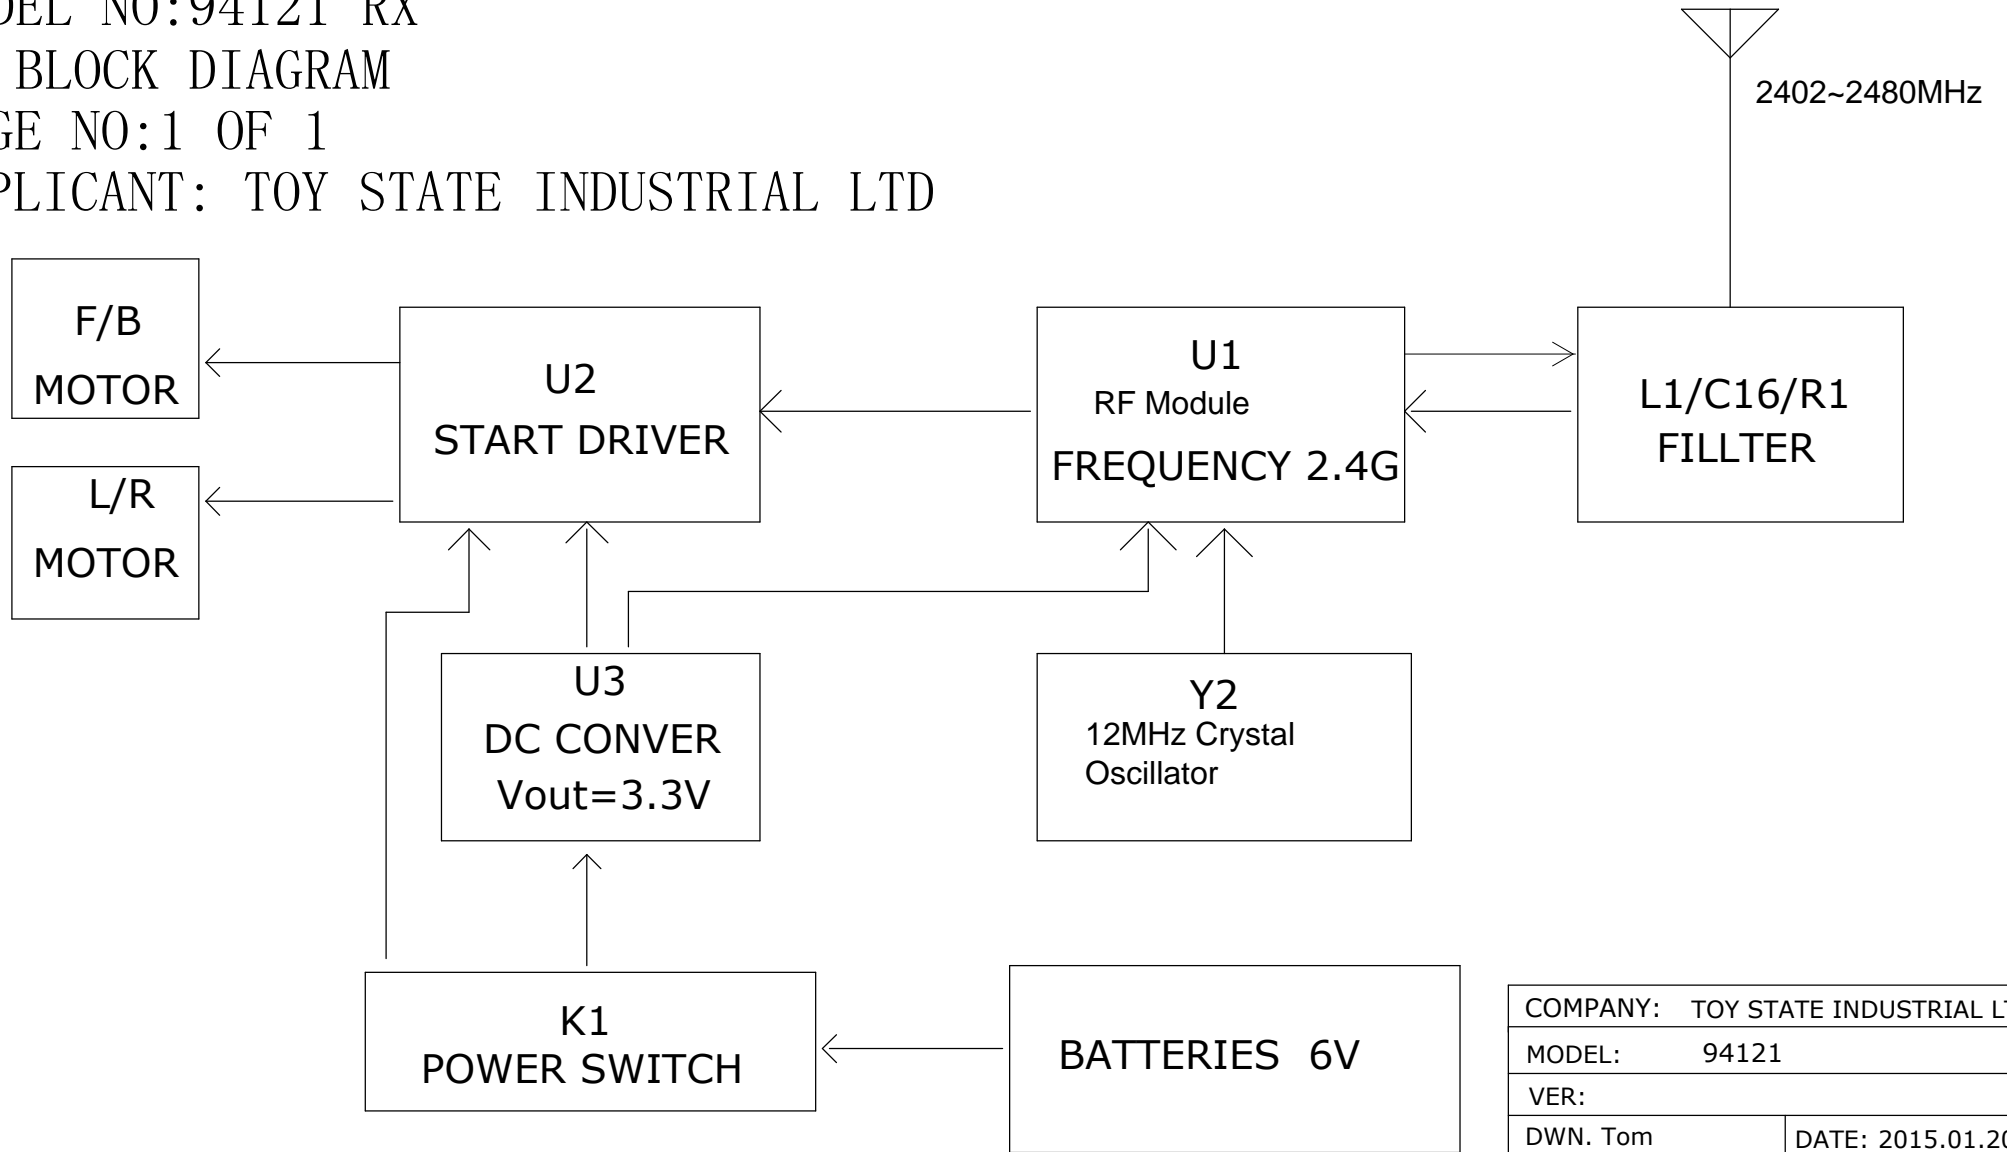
DEL NO:94121 RX
BLOCK DIAGRAM
GE NO:1 OF 1
PLICANT: TOY STATE INDUSTRIAL LTD

2402~2480MHz

F/B
MOTOR

L/R
MOTOR

U2
START DRIVER

U1
RF Module
FREQUENCY 2.4G

L1/C16/R1
FILLTER

U3
DC CONVER
Vout=3.3V

Y2
12MHz Crystal
Oscillator

K1
POWER SWITCH

BATTERIES 6V

| COMPANY: TOY STATE INDUSTRIAL L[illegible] | |
|---|---|
| MODEL: 94121 | |
| VER: | |
| DWN. Tom | DATE: 2015.01.2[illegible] |